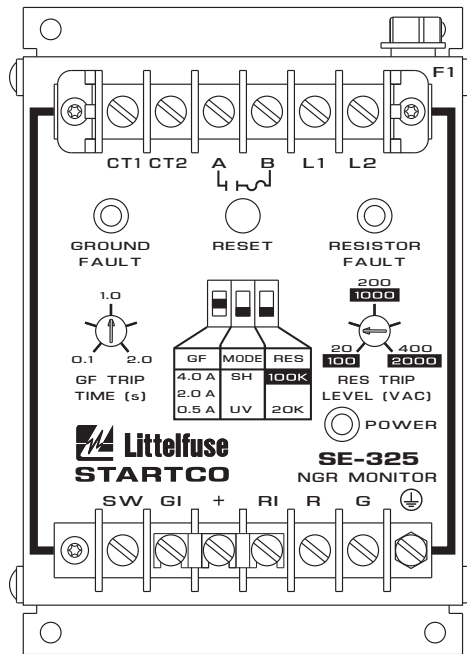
F1

CT1 CT2 A B L1 L2

GROUND FAULT

RESET

RESISTOR FAULT

1.0

0.1 2.0

GF TRIP TIME (s)

| GF | MODE | RES |
|---|---|---|
| 4.0 A | SH | 100K |
| 2.0 A | | |
| 0.5 A | UV | 20K |

200
1000

20
100

400
2000

RES TRIP LEVEL (VAC)

POWER

Littelfuse
STARTCO

SE-325
NGR MONITOR

SW GI + RI R G